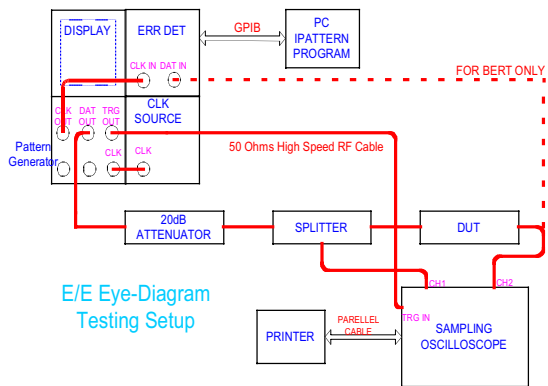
DISPLAY

ERR DET

CLK IN DAT IN

GPIB

PC IPATTERN PROGRAM

FOR BERT ONLY

CLK OUT DAT OUT TRG OUT

CLK SOURCE

Pattern Generator

CLK

CLK

50 Ohms High Speed RF Cable

20dB ATTENUATOR

SPLITTER

DUT

CH1

CH2

E/E Eye-Diagram Testing Setup

PRINTER

PARELLEL CABLE

TRG IN

SAMPLING OSCILLOSCOPE